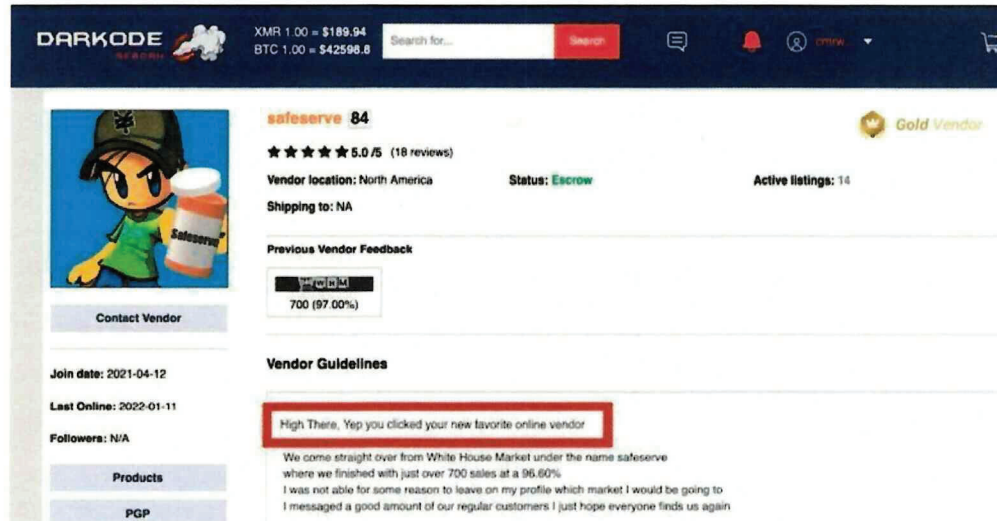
DARKODE SEARCH

XMR 1.00 = $189.94
BTC 1.00 = $42598.8

Search for...

Search

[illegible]

safeserve 84

Gold Vendor

★★★★★ 5.0 /5 (18 reviews)

Vendor location: North America

Status: Escrow

Active listings: 14

Shipping to: NA

Previous Vendor Feedback

WHM

700 (97.00%)

Safeserve

Contact Vendor

Vendor Guidelines

Join date: 2021-04-12

Last Online: 2022-01-11

Followers: N/A

Products

PGP

High There, Yep you clicked your new favorite online vendor

We come straight over from White House Market under the name safeserve
where we finished with just over 700 sales at a 96.60%
I was not able for some reason to leave on my profile which market I would be going to
I messaged a good amount of our regular customers I just hope everyone finds us again